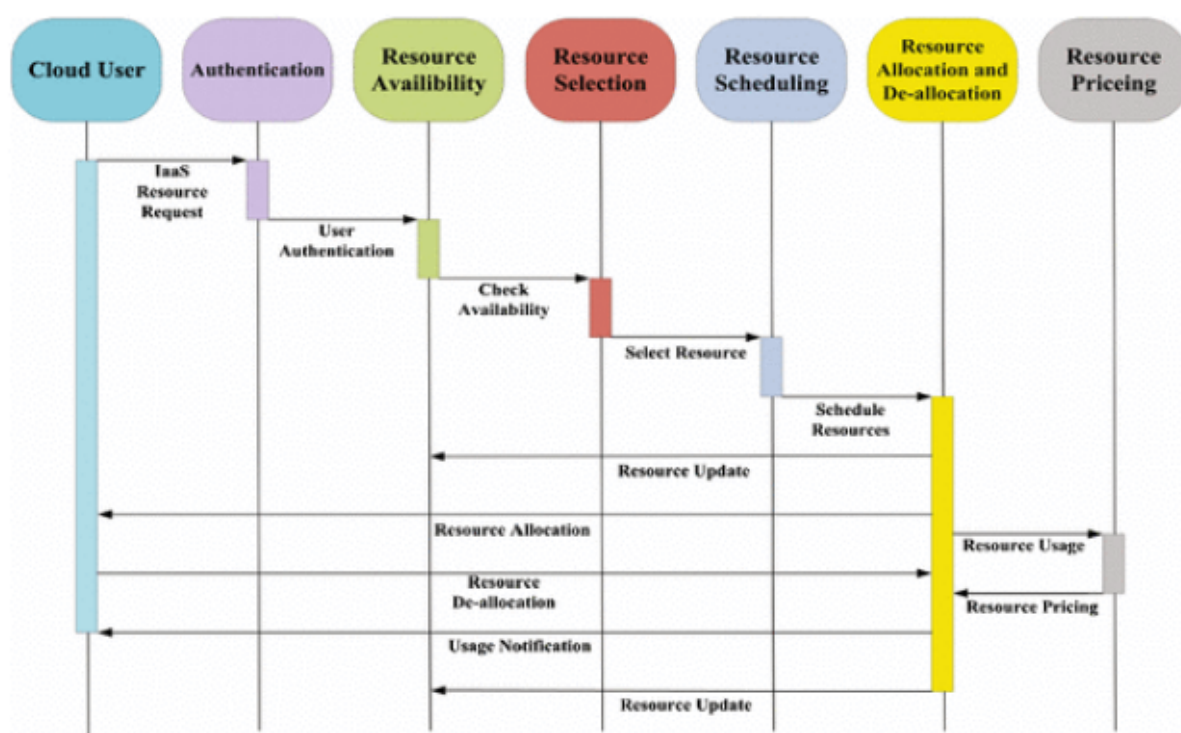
Cloud User

Authentication

Resource Availibility

Resource Selection

Resource Scheduling

Resource Allocation and De-allocation

Resource Priceing

IaaS Resource Request

User Authentication

Check Availability

Select Resource

Schedule Resources

Resource Update

Resource Allocation

Resource Usage

Resource De-allocation

Resource Pricing

Usage Notification

Resource Update